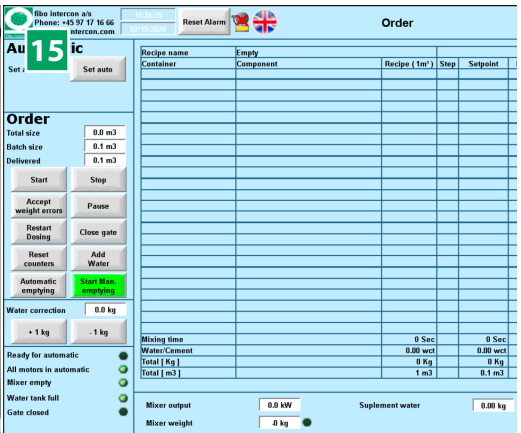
fibo intercon a/s
Phone: +45 97 17 16 66
intercon.com

Reset Alarm

Order

Au 15 ic

Set a

Set auto

Order

Total size 0.0 m3
Batch size 0.1 m3
Delivered 0.1 m3

Start
Stop
Accept weight errors
Pause
Restart Dosing
Close gate
Reset counters
Add Water
Automatic emptying
Start Man. emptying

Water correction 0.0 kg

+ 1 kg
- 1 kg

Ready for automatic
All motors in automatic
Mixer empty
Water tank full
Gate closed

| Recipe name | Empty | | | |
|---|---|---|---|---|
| Container | Component | Recipe ( 1m³ ) | Step | Setpoint |
| Mixing time | | 0 Sec | | 0 Sec |
| Water/Cement | | 0.00 wct | | 0.00 wct |
| Total [ Kg ] | | 0 Kg | | 0 Kg |
| Total [ m3 ] | | 1 m3 | | 0.1 m3 |

Mixer output 0.0 kW
Suplement water 0.00 kg
Mixer weight 0 kg